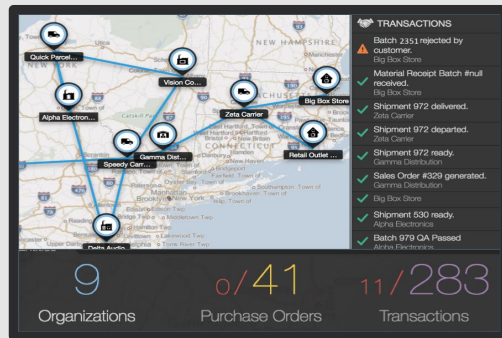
Quick Parcel...
Vision Co...
Alpha Electron...
Zeta Carrier
Big Box Store
Gamma Dist...
Speedy Carr...
Retail Outlet ...
Delta Audio
NEW HAMPSHIRE
CONNECTICUT

TRANSACTIONS
Batch 2351 rejected by customer.
Big Box Store
Material Receipt Batch #null received.
Big Box Store
Shipment 972 delivered.
Zeta Carrier
Shipment 972 departed.
Zeta Carrier
Shipment 972 ready.
Gamma Distribution
Sales Order #329 generated.
Gamma Distribution
Big Box Store
Shipment 530 ready.
Alpha Electronics
Batch 979 QA Passed
Alpha Electronics

9
Organizations
0/41
Purchase Orders
11/283
Transactions